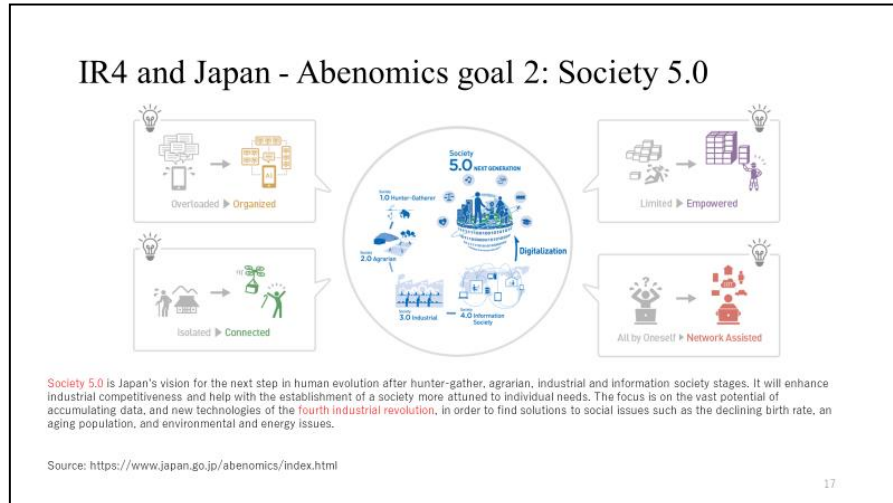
IR4 and Japan - Abenomics goal 2: Society 5.0

Overloaded ▶ Organized

Isolated ▶ Connected

Society 5.0 NEXT GENERATION

Society 1.0 Hunter-Gatherer

Society 2.0 Agrarian

Digitalization

Society 3.0 Industrial

Society 4.0 Information Society

Limited ▶ Empowered

All by Oneself ▶ Network Assisted

Society 5.0 is Japan's vision for the next step in human evolution after hunter-gather, agrarian, industrial and information society stages. It will enhance industrial competitiveness and help with the establishment of a society more attuned to individual needs. The focus is on the vast potential of accumulating data, and new technologies of the fourth industrial revolution, in order to find solutions to social issues such as the declining birth rate, an aging population, and environmental and energy issues.

Source: https://www.japan.go.jp/abenomics/index.html

17